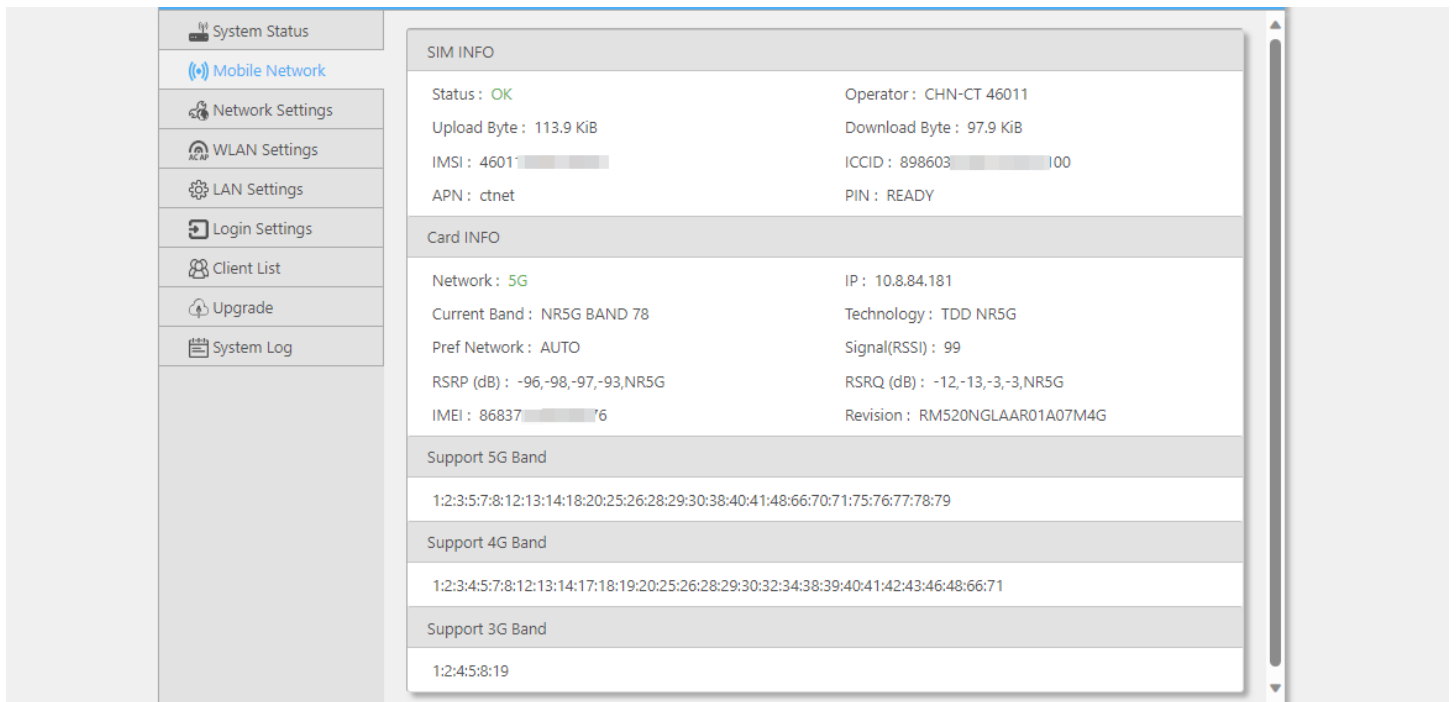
System Status
Mobile Network
Network Settings
WLAN Settings
LAN Settings
Login Settings
Client List
Upgrade
System Log

SIM INFO

Status : OK
Operator : CHN-CT 46011
Upload Byte : 113.9 KiB
Download Byte : 97.9 KiB
IMSI : 46011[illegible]
ICCID : 898603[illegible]00
APN : ctnet
PIN : READY

Card INFO

Network : 5G
IP : 10.8.84.181
Current Band : NR5G BAND 78
Technology : TDD NR5G
Pref Network : AUTO
Signal(RSSI) : 99
RSRP (dB) : -96,-98,-97,-93,NR5G
RSRQ (dB) : -12,-13,-3,-3,NR5G
IMEI : 86837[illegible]6
Revision : RM520NGLAAR01A07M4G

Support 5G Band

1:2:3:5:7:8:12:13:14:18:20:25:26:28:29:30:38:40:41:48:66:70:71:75:76:77:78:79

Support 4G Band

1:2:3:4:5:7:8:12:13:14:17:18:19:20:25:26:28:29:30:32:34:38:39:40:41:42:43:46:48:66:71

Support 3G Band

1:2:4:5:8:19